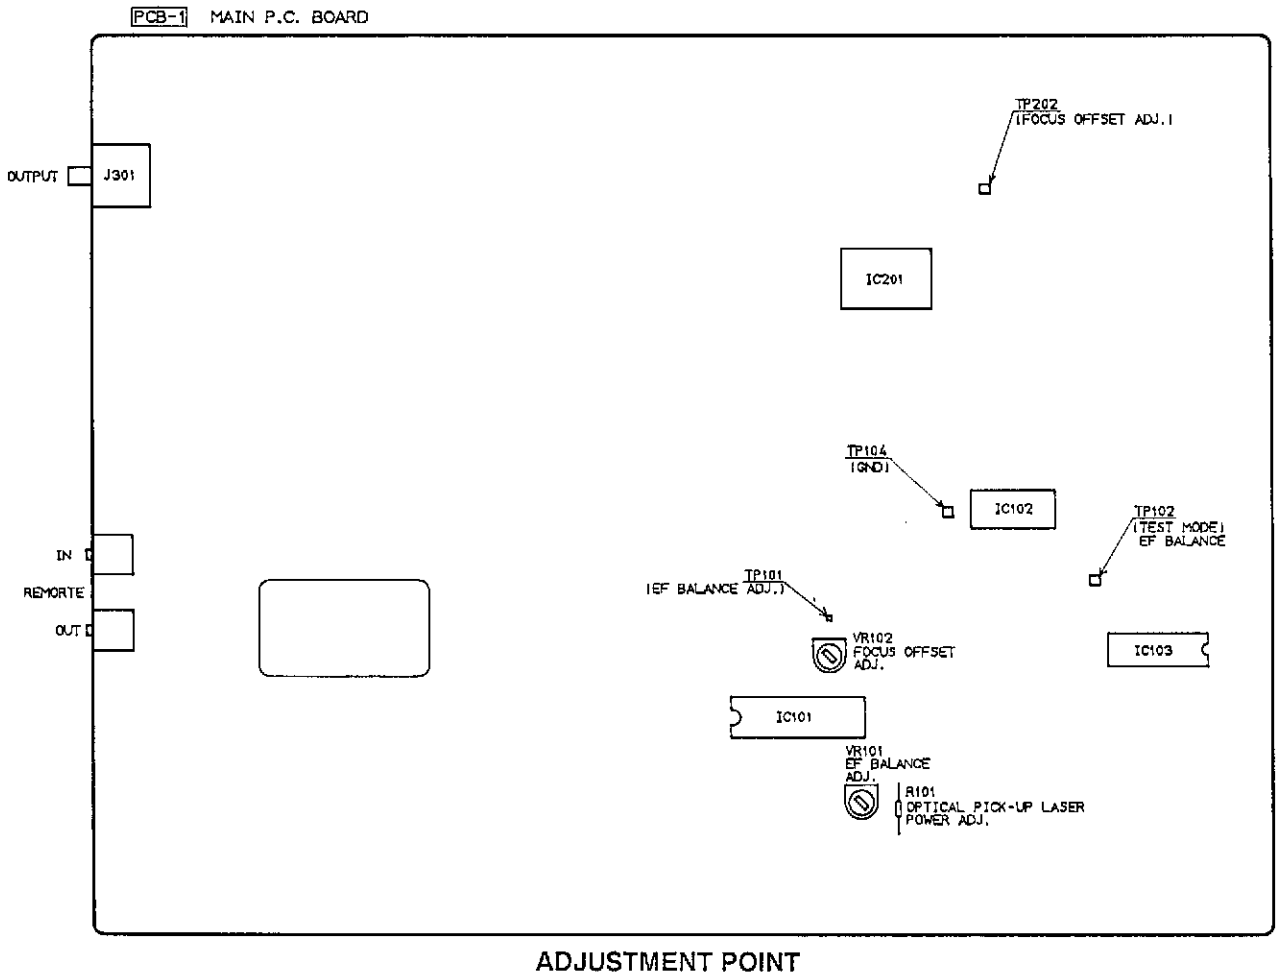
PCB-1 MAIN P.C. BOARD

TP202
(FOCUS OFFSET ADJ.)

OUTPUT

J301

IC201

TP104
(GND)

IC102

TP102
(TEST MODE)
EF BALANCE

IN

REMORTE

OUT

TP101
(EF BALANCE ADJ.)

VR102
FOCUS OFFSET
ADJ.

IC103

IC101

VR101
EF BALANCE
ADJ.

R101
OPTICAL PICK-UP LASER
POWER ADJ.

ADJUSTMENT POINT